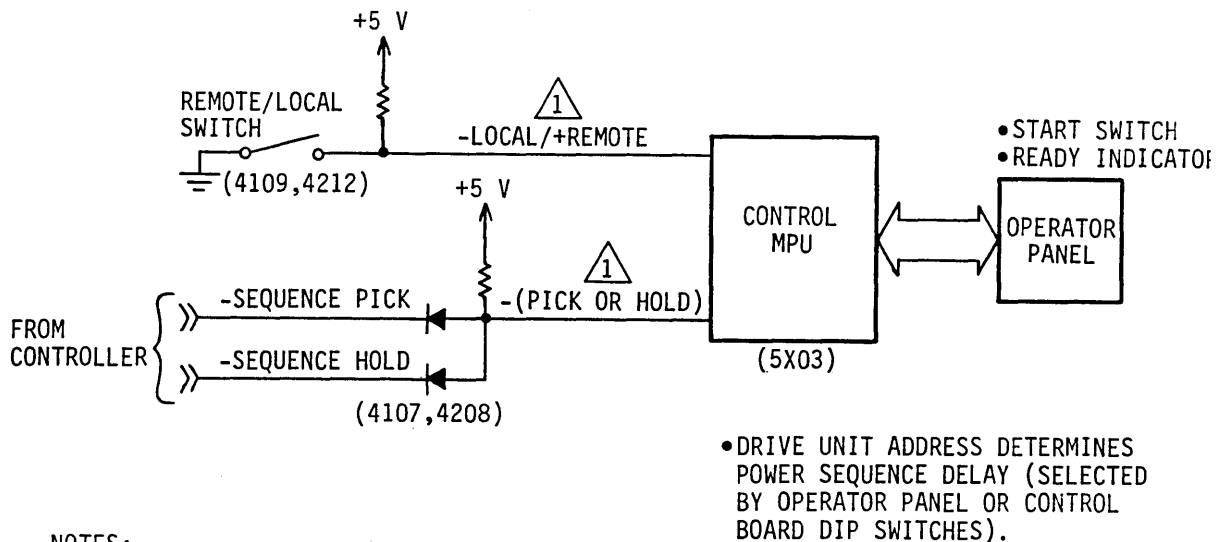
+5 V

REMOTE/LOCAL SWITCH

(4109,4212)

1

-LOCAL/+REMOTE

•START SWITCH
•READY INDICATOR

+5 V

CONTROL MPU

OPERATOR PANEL

1

-(PICK OR HOLD)

FROM CONTROLLER

-SEQUENCE PICK

-SEQUENCE HOLD

(5X03)

(4107,4208)

•DRIVE UNIT ADDRESS DETERMINES POWER SEQUENCE DELAY (SELECTED BY OPERATOR PANEL OR CONTROL BOARD DIP SWITCHES).

NOTES: